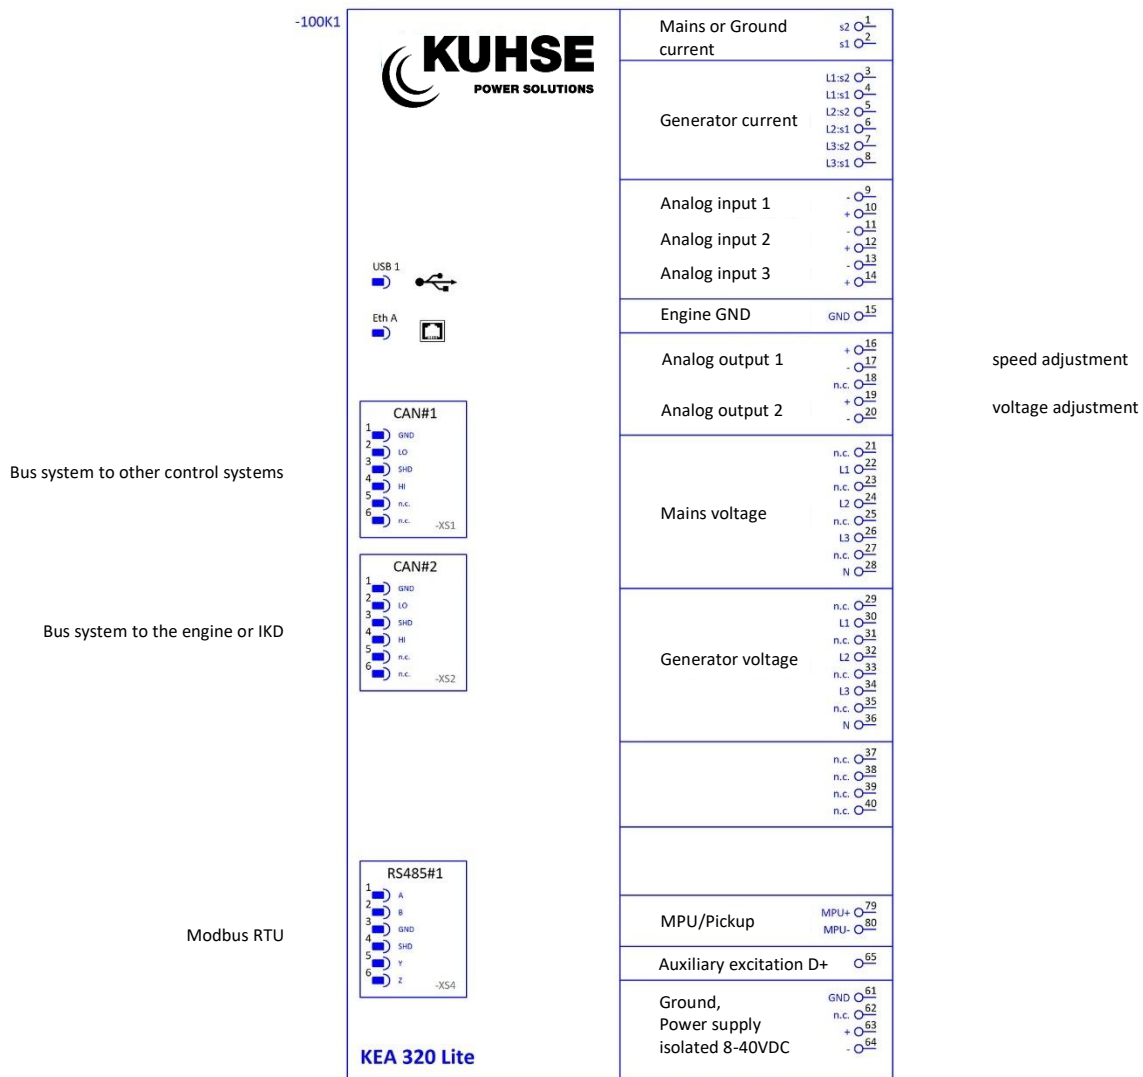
-100K1

KUHSE
POWER SOLUTIONS

USB 1

Eth A

Bus system to other control systems

CAN#1
1 GND
2 LO
3 SHD
4 HI
5 n.c.
6 n.c.
-XS1

Bus system to the engine or IKD

CAN#2
1 GND
2 LO
3 SHD
4 HI
5 n.c.
6 n.c.
-XS2

Modbus RTU

RS485#1
1 A
2 B
3 GND
4 SHD
5 Y
6 Z
-XS4

KEA 320 Lite

Mains or Ground current
s2 1
s1 2

Generator current
L1:s2 3
L1:s1 4
L2:s2 5
L2:s1 6
L3:s2 7
L3:s1 8

Analog input 1
- 9
+ 10
Analog input 2
- 11
+ 12
Analog input 3
- 13
+ 14

Engine GND
GND 15

Analog output 1
+ 16
- 17
n.c. 18
Analog output 2
+ 19
- 20

speed adjustment
voltage adjustment

Mains voltage
n.c. 21
L1 22
n.c. 23
L2 24
n.c. 25
L3 26
n.c. 27
N 28

Generator voltage
n.c. 29
L1 30
n.c. 31
L2 32
n.c. 33
L3 34
n.c. 35
N 36

n.c. 37
n.c. 38
n.c. 39
n.c. 40

MPU/Pickup
MPU+ 79
MPU- 80

Auxiliary excitation D+
65

Ground,
Power supply
isolated 8-40VDC
GND 61
n.c. 62
+ 63
- 64